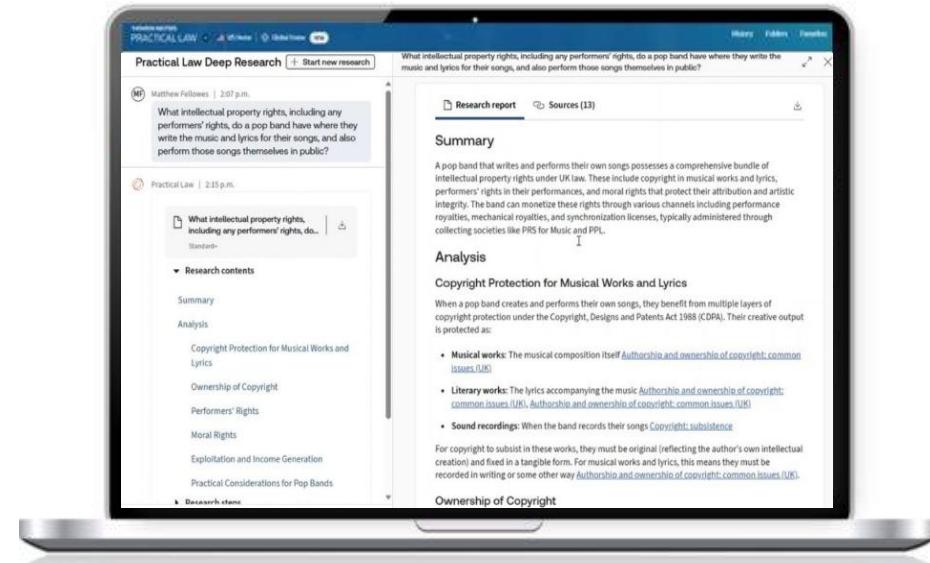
PRACTICAL LAW

History Folders Favorites

Practical Law Deep Research + Start new research

MF Matthew Fellowes | 2:07 p.m.

What intellectual property rights, including any performers' rights, do a pop band have where they write the music and lyrics for their songs, and also perform those songs themselves in public?

Practical Law | 2:15 p.m.

What intellectual property rights, including any performers' rights, do...

Standard

Research contents

Summary

Analysis

Copyright Protection for Musical Works and Lyrics

Ownership of Copyright

Performers' Rights

Moral Rights

Exploitation and Income Generation

Practical Considerations for Pop Bands

Research steps

What intellectual property rights, including any performers' rights, do a pop band have where they write the music and lyrics for their songs, and also perform those songs themselves in public?

Research report Sources (13)

Summary

A pop band that writes and performs their own songs possesses a comprehensive bundle of intellectual property rights under UK law. These include copyright in musical works and lyrics, performers' rights in their performances, and moral rights that protect their attribution and artistic integrity. The band can monetize these rights through various channels including performance royalties, mechanical royalties, and synchronization licenses, typically administered through collecting societies like PRS for Music and PPL.

Analysis

Copyright Protection for Musical Works and Lyrics

When a pop band creates and performs their own songs, they benefit from multiple layers of copyright protection under the Copyright, Designs and Patents Act 1988 (CDPA). Their creative output is protected as:

• Musical works: The musical composition itself Authorship and ownership of copyright: common issues (UK)

• Literary works: The lyrics accompanying the music Authorship and ownership of copyright: common issues (UK), Authorship and ownership of copyright: common issues (UK)

• Sound recordings: When the band records their songs Copyright: subsistence

For copyright to subsist in these works, they must be original (reflecting the author's own intellectual creation) and fixed in a tangible form. For musical works and lyrics, this means they must be recorded in writing or some other way Authorship and ownership of copyright: common issues (UK).

Ownership of Copyright